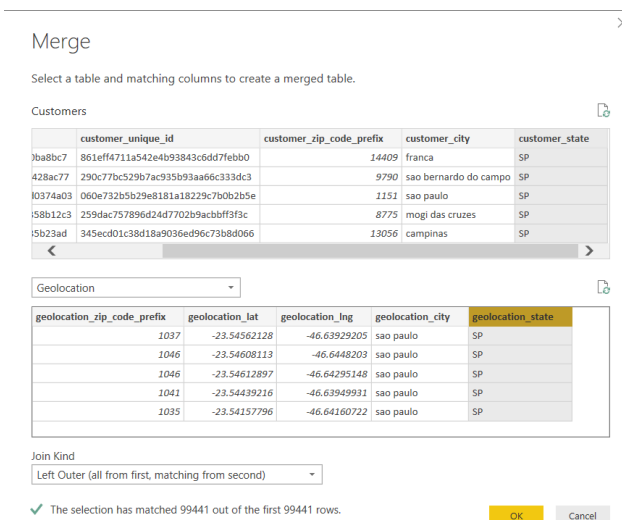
Merge

Select a table and matching columns to create a merged table.

Customers

| | customer_unique_id | customer_zip_code_prefix | customer_city | customer_state |
|---|---|---|---|---|
| 0ba8bc7 | 861eff4711a542e4b93843c6dd7febb0 | 14409 | franca | SP |
| 428ac77 | 290c77bc529b7ac935b93aa66c333dc3 | 9790 | sao bernardo do campo | SP |
| 40374a03 | 060e732b5b29e8181a18229c7b0b2b5e | 1151 | sao paulo | SP |
| 58b12c3 | 259dac757896d24d7702b9acbbff3f3c | 8775 | mogi das cruzes | SP |
| 5b23ad | 345ecd01c38d18a9036ed96c73b8d066 | 13056 | campinas | SP |

Geolocation

| geolocation_zip_code_prefix | geolocation_lat | geolocation_lng | geolocation_city | geolocation_state |
|---|---|---|---|---|
| 1037 | -23.54562128 | -46.63929205 | sao paulo | SP |
| 1046 | -23.54608113 | -46.6448203 | sao paulo | SP |
| 1046 | -23.54612897 | -46.64295148 | sao paulo | SP |
| 1041 | -23.54439216 | -46.63949931 | sao paulo | SP |
| 1035 | -23.54157796 | -46.64160722 | sao paulo | SP |

Join Kind

Left Outer (all from first, matching from second)

The selection has matched 99441 out of the first 99441 rows.

OK Cancel